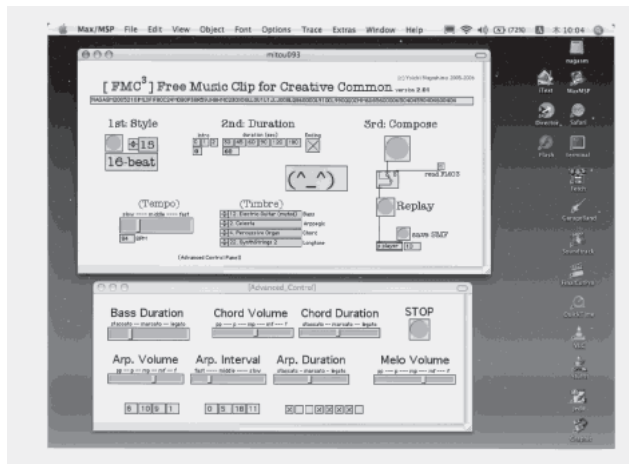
Max/MSP File Edit View Object Font Options Trace Extras Window Help (72%) 10:04

mitou093

[ FMC$^3$ ] Free Music Clip for Creative Common version 2.01

(c) Yoichi Nagashima 2005-2006

1st: Style

15

16-beat

2nd: Duration

Intro

Duration (sec)

Ending

(^_^)

3rd: Compose

read.fl403

Replay

save SMF

(Tempo)

slow --- middle --- fast

bpm

(Timbre)

Bass

Arpeggio

Chord

Longtone

[Advanced Control Panel]

[Advanced_Control]

Bass Duration

staccato --- marcato --- legato

Chord Volume

pp --- p --- mp --- mf --- f

Chord Duration

staccato --- marcato --- legato

STOP

Arp. Volume

pp --- p --- mp --- mf --- f

Arp. Interval

fast --- middle --- slow

Arp. Duration

staccato --- marcato --- legato

Melo Volume

pp --- p --- mp --- mf --- f

8 10 9 1

0 5 10 11

nagasm

iText

Max/MSP

Safari

Flash

Terminal

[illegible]

GarageBand

Soundtrack

RealPlayer

QuickTime

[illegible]